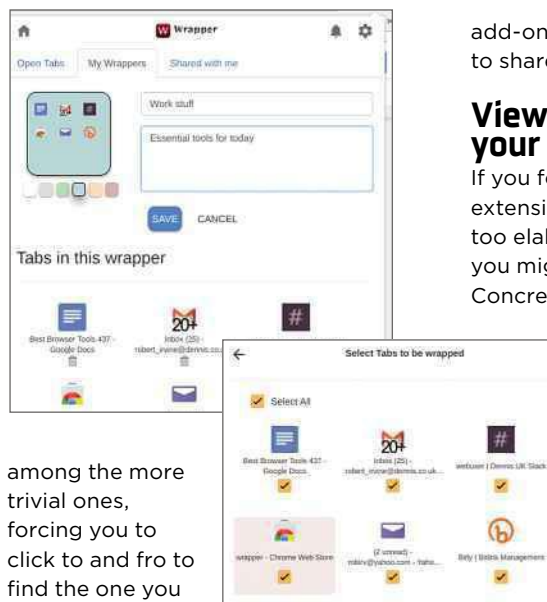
Wrapper

Open Tabs

My Wrappers

Shared with me

Work stuff

Essential tools for today

SAVE

CANCEL

Tabs in this wrapper

Best Browser Tools 437 - Google Docs

Inbox (25) - robert_irvine@dennis.co...

20+

add-on
to share

View
your

If you fe
extensi
too elab
you mig
Concre

Select Tabs to be wrapped

Select All

Best Browser Tools 437 - Google Docs

Inbox (25) - robert_irvine@dennis.co.uk...

20+

webuser | Dennis UK Slack

wrapper - Chrome Web Store

(2 unread) - robirv@yahoo.com - Yaho...

Bitly | Bitlinks Management

among the more trivial ones, forcing you to click to and fro to find the one you